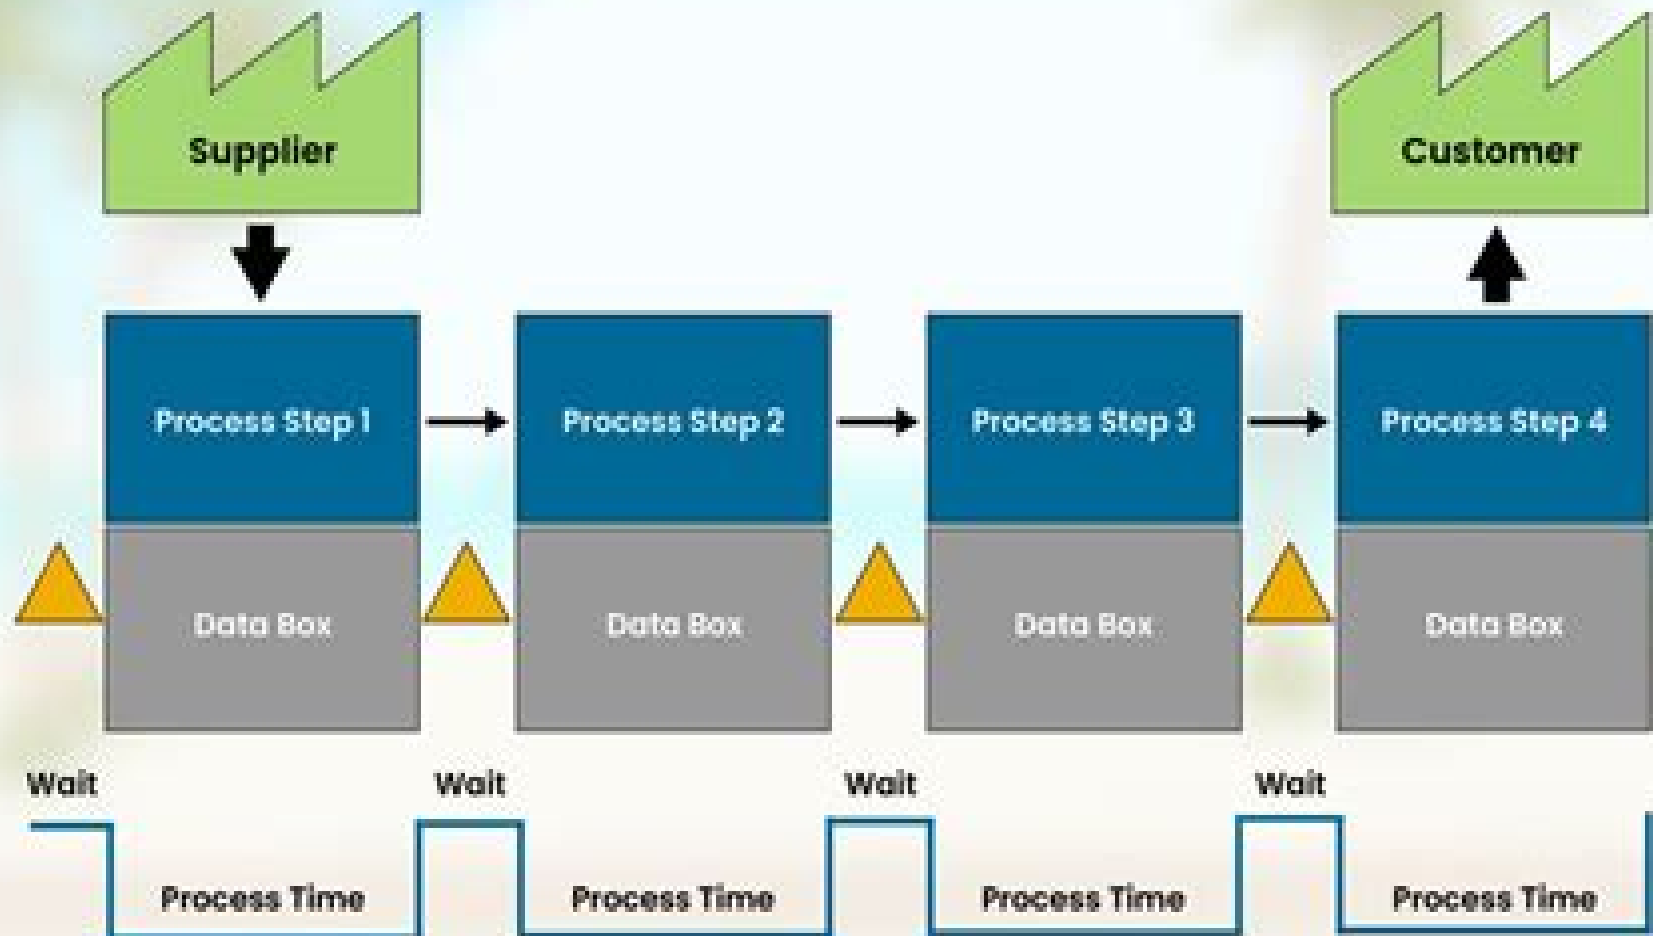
Supplier

Customer

Process Step 1

Data Box

Process Step 2

Data Box

Process Step 3

Data Box

Process Step 4

Data Box

Wait

Process Time

Wait

Process Time

Wait

Process Time

Wait

Process Time